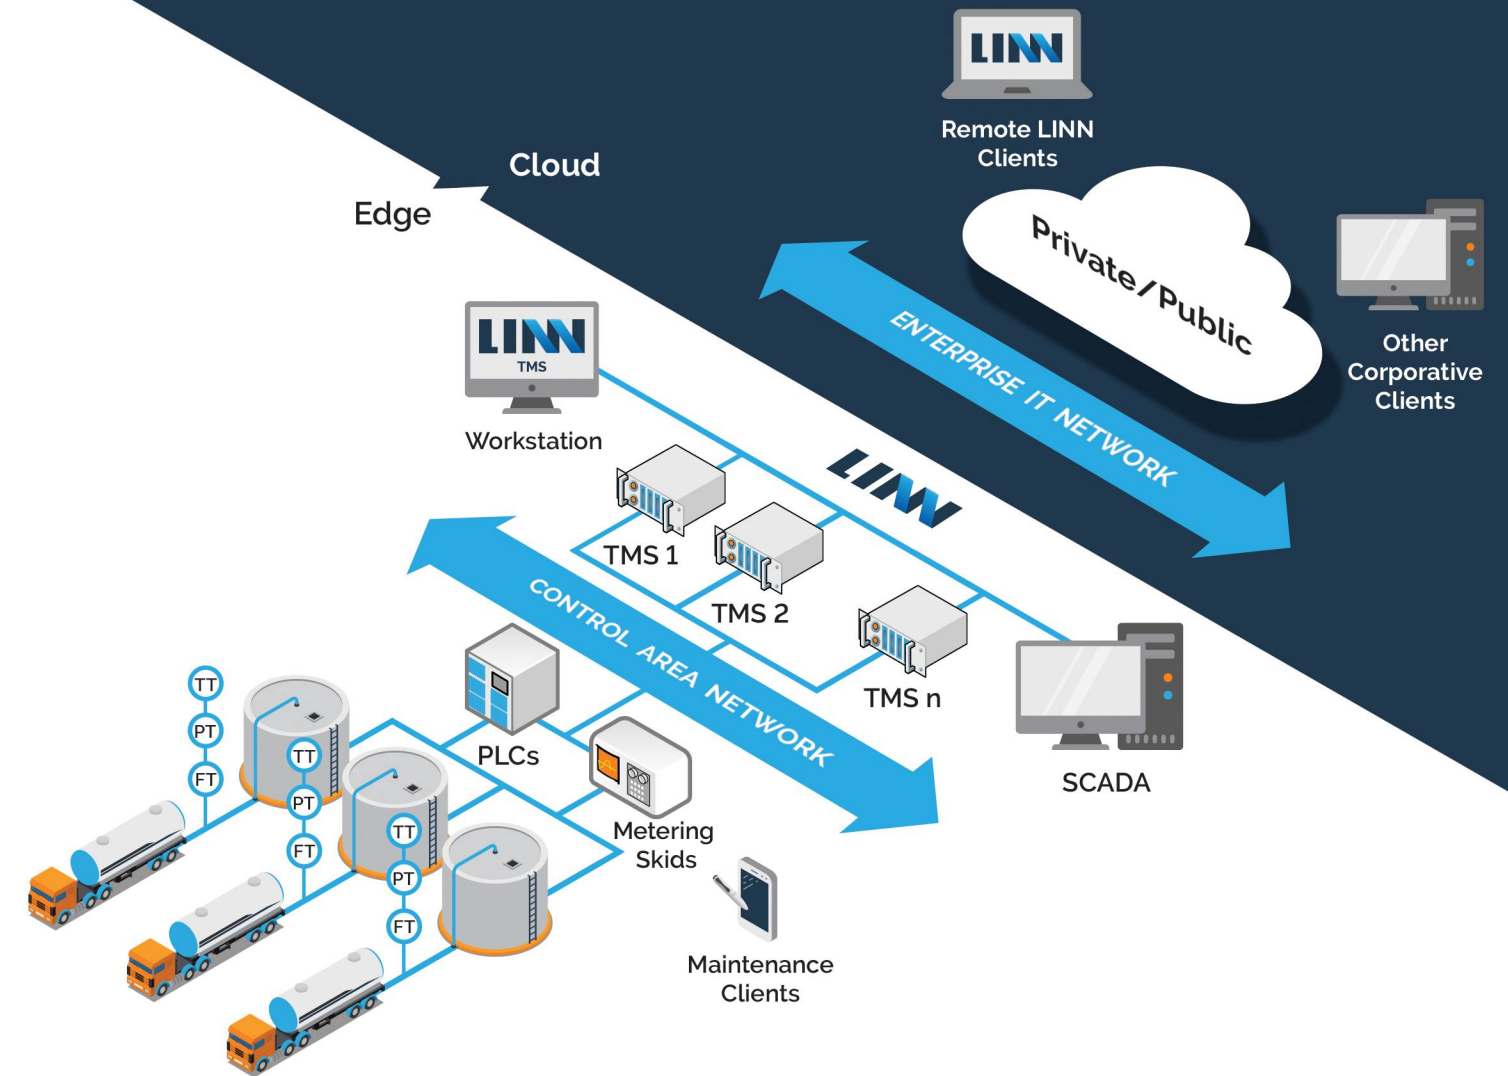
LINN

Remote LINN Clients

Cloud

Edge

Private/Public

Other Corporative Clients

ENTERPRISE IT NETWORK

LINN TMS

Workstation

LINN

TMS 1

TMS 2

TMS n

CONTROL AREA NETWORK

SCADA

TT
PT
FT

TT
PT
FT

TT
PT
FT

PLCs

Metering Skids

Maintenance Clients